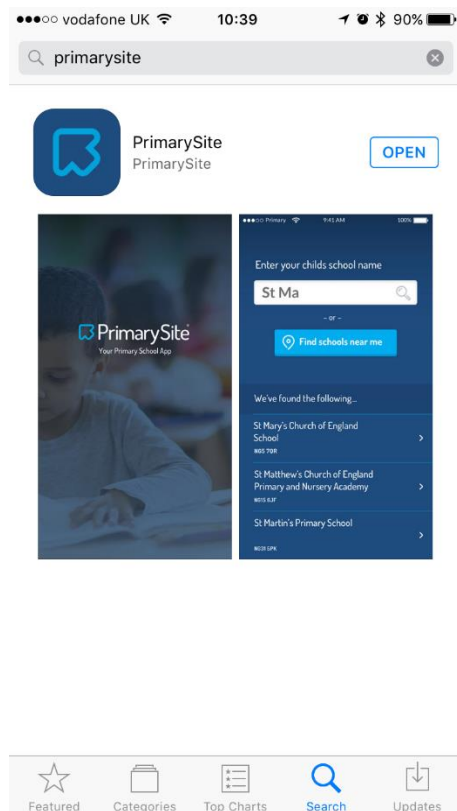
●●●○○ vodafone UK 10:39 90%

primarysite

PrimarySite
PrimarySite
OPEN

PrimarySite
Your Primary School App

●●●○○ Primary 9:41 AM 100%

Enter your childs school name

St Ma

- or -

Find schools near me

We've found the following...

St Mary's Church of England School
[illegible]

St Matthew's Church of England Primary and Nursery Academy
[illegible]

St Martin's Primary School
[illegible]

Featured Categories Top Charts Search Updates